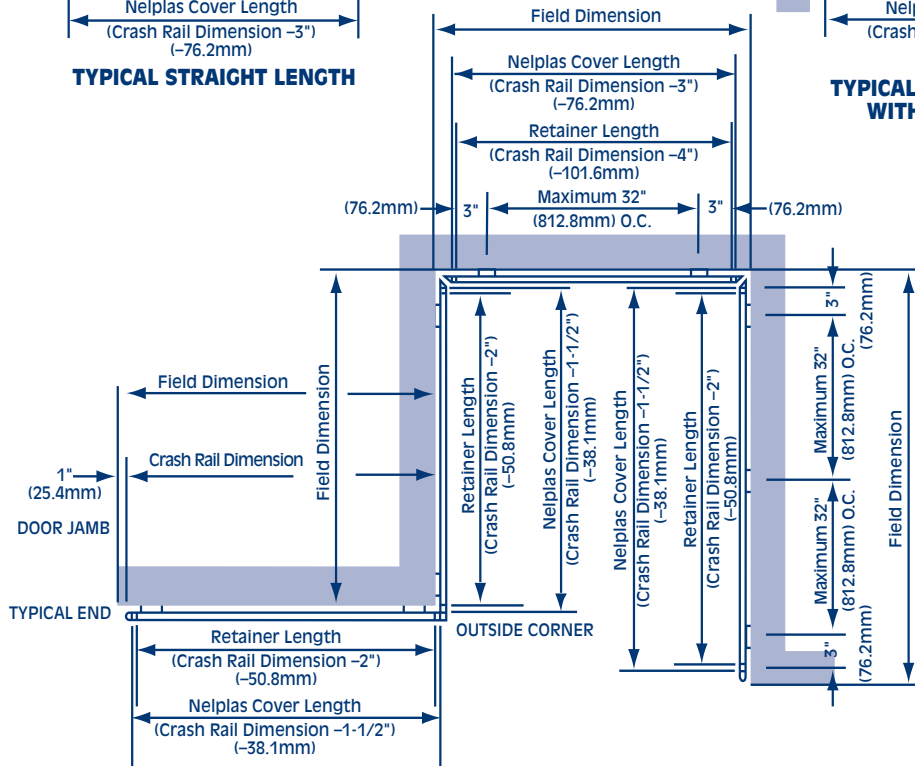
Nelplas Cover Length
(Crash Rail Dimension –3")
(–76.2mm)

TYPICAL STRAIGHT LENGTH

Field Dimension

Nelplas Cover Length
(Crash Rail Dimension –3")
(–76.2mm)

Retainer Length
(Crash Rail Dimension –4")
(–101.6mm)

(76.2mm) 3" Maximum 32" (812.8mm) O.C. 3" (76.2mm)

Nelp
(Crash

TYPICAL
WITH

Field Dimension

Crash Rail Dimension

1" (25.4mm)

DOOR JAMB

Field Dimension

Retainer Length (Crash Rail Dimension –2") (–50.8mm)

Nelplas Cover Length (Crash Rail Dimension –1-1/2") (–38.1mm)

Nelplas Cover Length (Crash Rail Dimension –1-1/2") (–38.1mm)

Retainer Length (Crash Rail Dimension –2") (–50.8mm)

3" (76.2mm)

Maximum 32" (812.8mm) O.C.

Maximum 32" (812.8mm) O.C.

3" (76.2mm)

Field Dimension

TYPICAL END

OUTSIDE CORNER

Retainer Length
(Crash Rail Dimension –2")
(–50.8mm)

Nelplas Cover Length
(Crash Rail Dimension –1-1/2")
(–38.1mm)